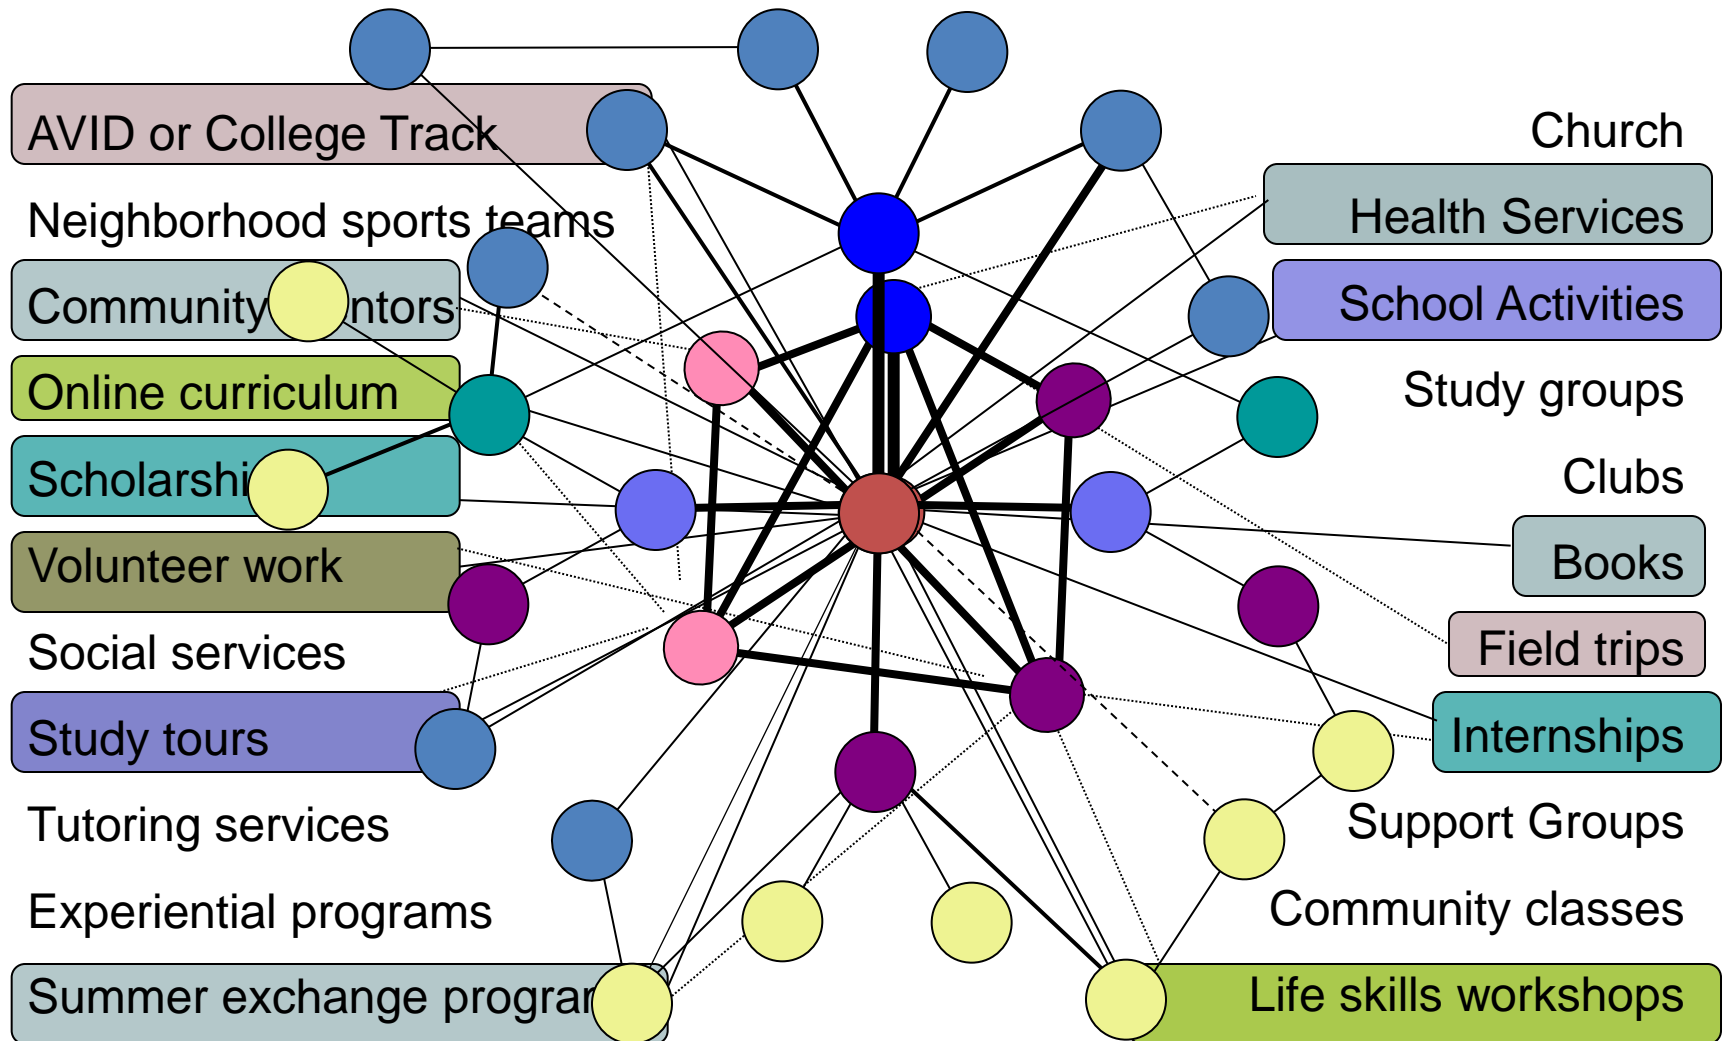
AVID or College Track

Neighborhood sports teams

Community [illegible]ntors

Online curriculum

Scholarshi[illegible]

Volunteer work

Social services

Study tours

Tutoring services

Experiential programs

Summer exchange progra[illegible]

Church

Health Services

School Activities

Study groups

Clubs

Books

Field trips

Internships

Support Groups

Community classes

Life skills workshops